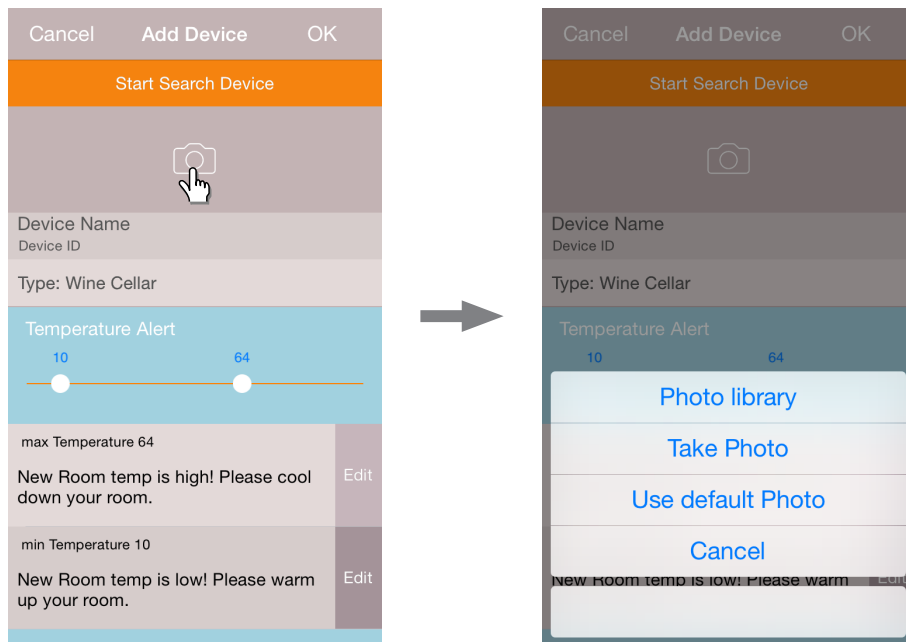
Cancel Add Device OK

Start Search Device

Device Name
Device ID

Type: Wine Cellar

Temperature Alert
10 64

max Temperature 64
New Room temp is high! Please cool down your room.
Edit

min Temperature 10
New Room temp is low! Please warm up your room.
Edit

Cancel Add Device OK

Start Search Device

Device Name
Device ID

Type: Wine Cellar

Temperature Alert
10 64

Photo library
Take Photo
Use default Photo
Cancel

New Room temp is low! Please warm